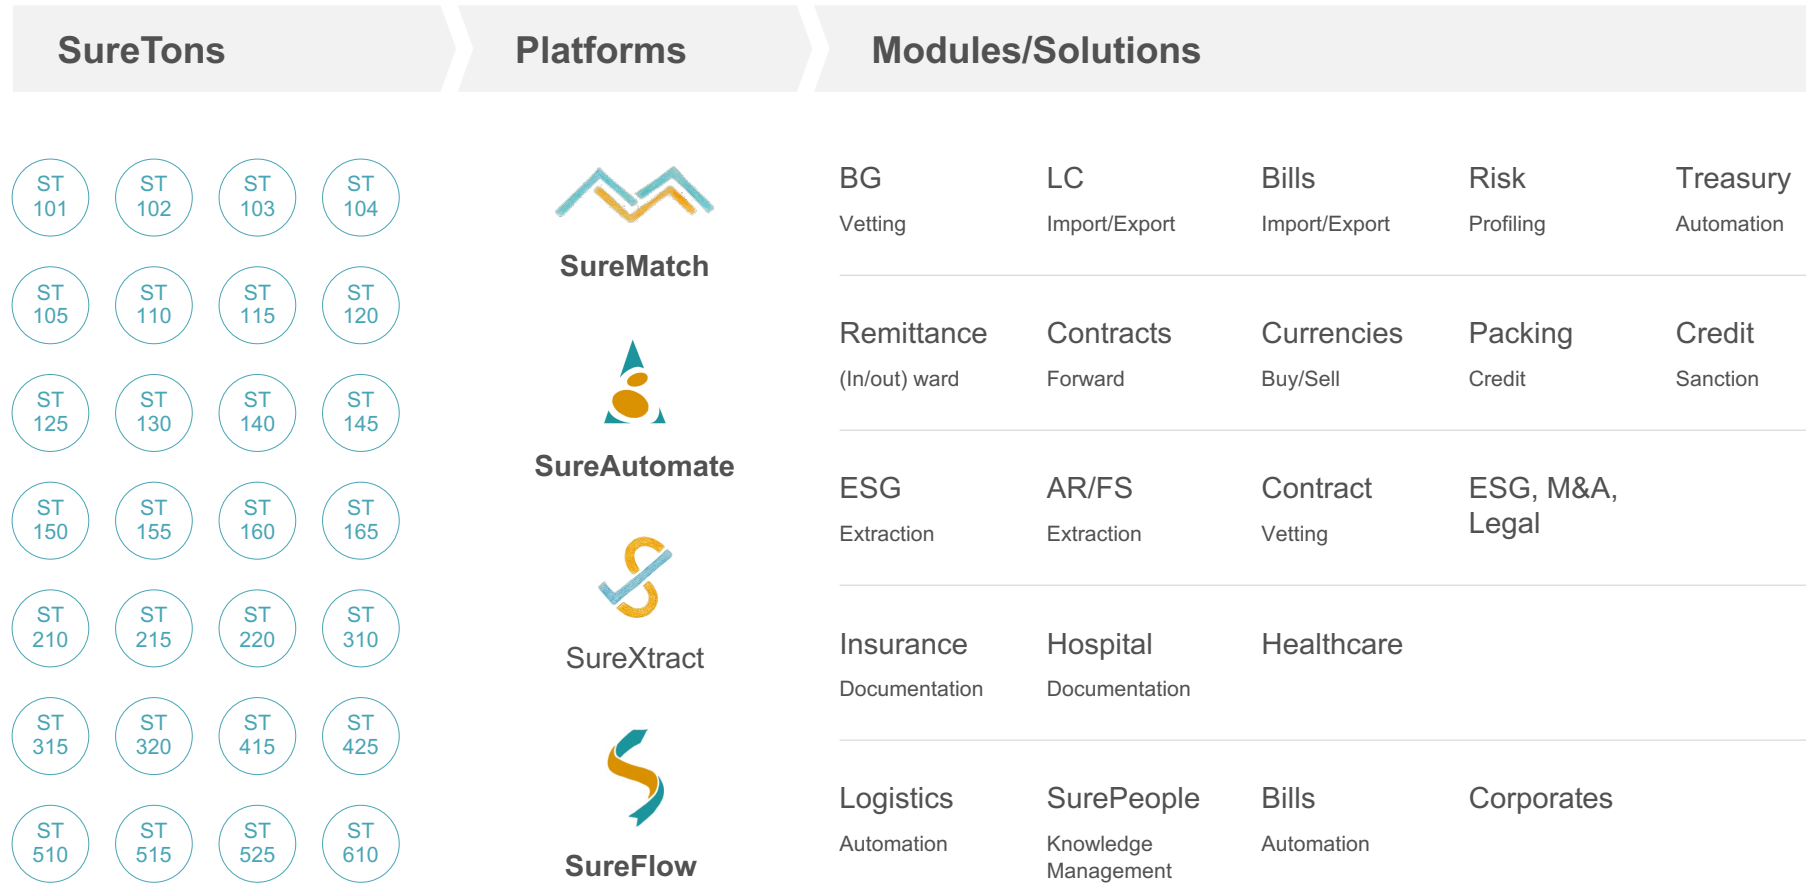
SureTons

Platforms

Modules/Solutions

ST 101
ST 102
ST 103
ST 104
ST 105
ST 110
ST 115
ST 120
ST 125
ST 130
ST 140
ST 145
ST 150
ST 155
ST 160
ST 165
ST 210
ST 215
ST 220
ST 310
ST 315
ST 320
ST 415
ST 425
ST 510
ST 515
ST 525
ST 610

SureMatch

SureAutomate

SureXtract

SureFlow

| | | | | |
|---|---|---|---|---|
| BG<br>Vetting | LC<br>Import/Export | Bills<br>Import/Export | Risk<br>Profiling | Treasury<br>Automation |
| Remittance<br>(In/out) ward | Contracts<br>Forward | Currencies<br>Buy/Sell | Packing<br>Credit | Credit<br>Sanction |
| ESG<br>Extraction | AR/FS<br>Extraction | Contract<br>Vetting | ESG, M&A, Legal | |
| Insurance<br>Documentation | Hospital<br>Documentation | Healthcare | | |
| Logistics<br>Automation | SurePeople<br>Knowledge Management | Bills<br>Automation | Corporates | |